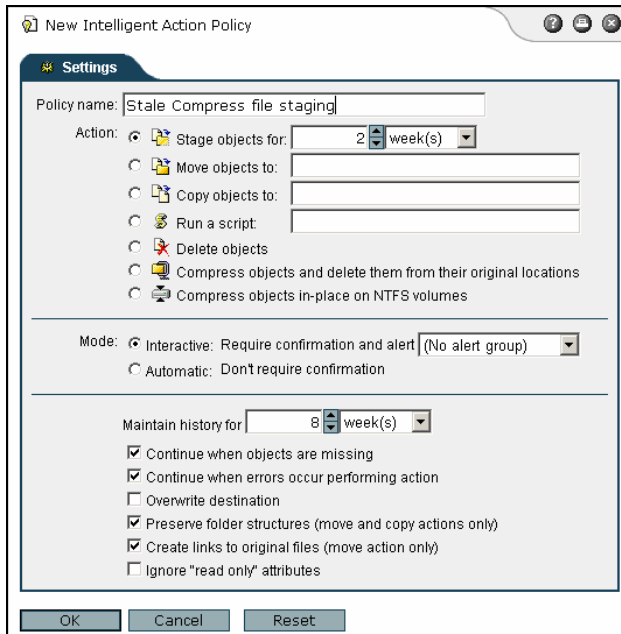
New Intelligent Action Policy

Settings

Policy name: Stale Compress file staging

Action: Stage objects for: 2 week(s)

Move objects to:

Copy objects to:

Run a script:

Delete objects

Compress objects and delete them from their original locations

Compress objects in-place on NTFS volumes

Mode: Interactive: Require confirmation and alert (No alert group)

Automatic: Don't require confirmation

Maintain history for 8 week(s)

Continue when objects are missing

Continue when errors occur performing action

Overwrite destination

Preserve folder structures (move and copy actions only)

Create links to original files (move action only)

Ignore "read only" attributes

OK Cancel Reset